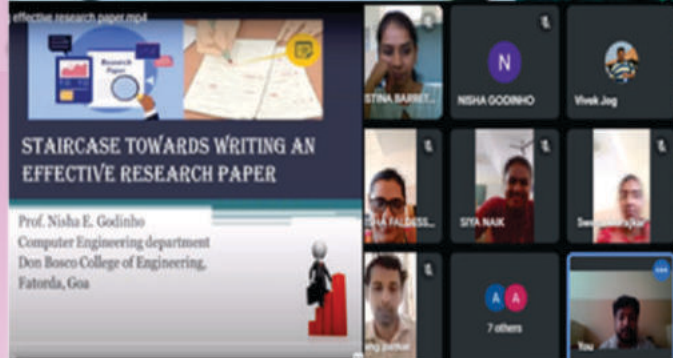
effective research paper.mp4

Research Paper

STAIRCASE TOWARDS WRITING AN EFFECTIVE RESEARCH PAPER

Prof. Nisha E. Godinho
Computer Engineering department
Don Bosco College of Engineering,
Fatorda, Goa

STINA BARRET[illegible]

N

NISHA GODINHO

Vivek Jog

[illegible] FALDESS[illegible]

SIYA NAIK

Swa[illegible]

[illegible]ng parkar

A A

7 others

You